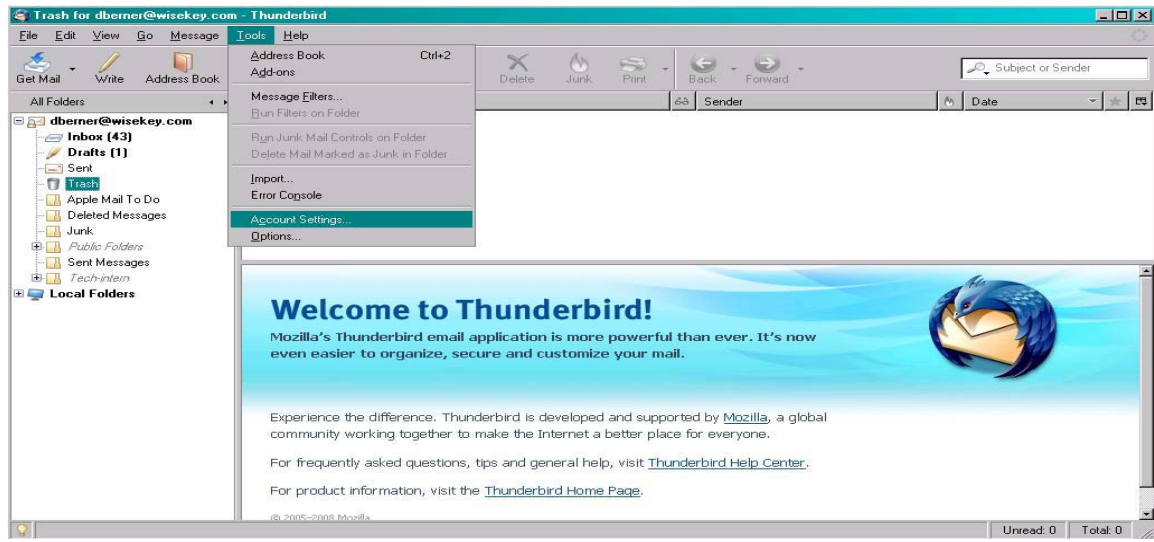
Trash for dberner@wisekey.com - Thunderbird

File Edit View Go Message Tools Help

Get Mail Write Address Book

Address Book Ctrl+2
Add-ons
Message Filters...
Run Filters on Folder
Run Junk Mail Controls on Folder
Delete Mail Marked as Junk in Folder
Import...
Error Console
Account Settings...
Options...

Delete Junk Print Back Forward

Subject or Sender

All Folders

Sender Date

dberner@wisekey.com
Inbox (43)
Drafts (1)
Sent
Trash
Apple Mail To Do
Deleted Messages
Junk
Public Folders
Sent Messages
Tech-intern
Local Folders

Welcome to Thunderbird!

Mozilla's Thunderbird email application is more powerful than ever. It's now even easier to organize, secure and customize your mail.

Experience the difference. Thunderbird is developed and supported by Mozilla, a global community working together to make the Internet a better place for everyone.

For frequently asked questions, tips and general help, visit Thunderbird Help Center.

For product information, visit the Thunderbird Home Page.

© 2005–2008 Mozilla

Unread: 0 Total: 0